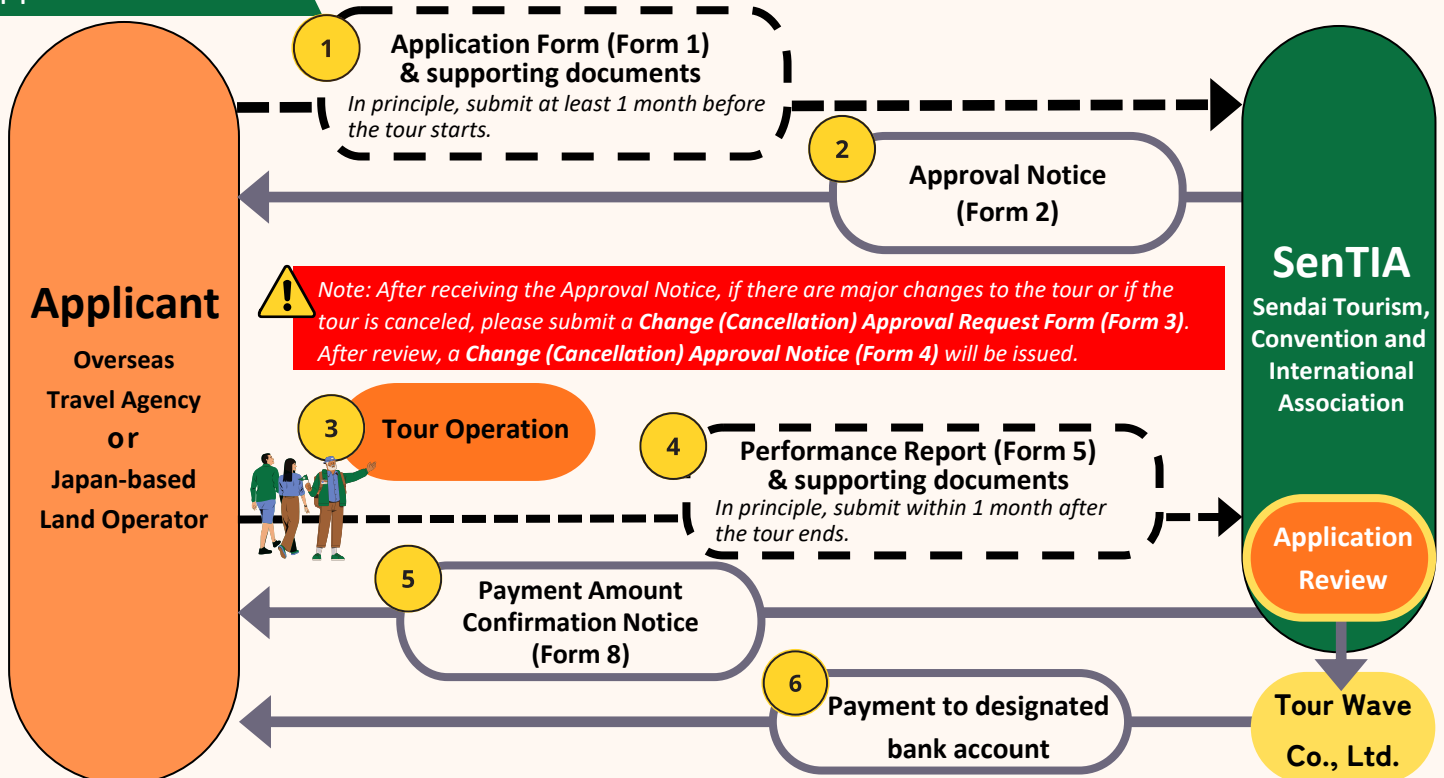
Applicant

Overseas Travel Agency
or
Japan-based Land Operator

1
Application Form (Form 1) & supporting documents
In principle, submit at least 1 month before the tour starts.

2
Approval Notice (Form 2)

SenTIA
Sendai Tourism, Convention and International Association

Note: After receiving the Approval Notice, if there are major changes to the tour or if the tour is canceled, please submit a Change (Cancellation) Approval Request Form (Form 3). After review, a Change (Cancellation) Approval Notice (Form 4) will be issued.

3
Tour Operation

4
Performance Report (Form 5) & supporting documents
In principle, submit within 1 month after the tour ends.

Application Review

5
Payment Amount Confirmation Notice (Form 8)

6
Payment to designated bank account

Tour Wave Co., Ltd.